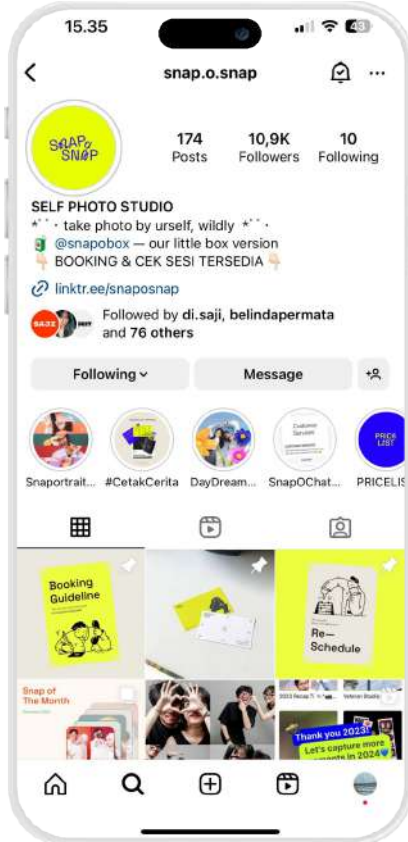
15.35

snap.o.snap

SNAP o SNAP

174
Posts

10,9K
Followers

10
Following

SELF PHOTO STUDIO
*˙ · take photo by urself, wildly *˙ ·
@snapobox — our little box version
BOOKING & CEK SESI TERSEDIA
linktr.ee/snaposnap

Followed by di.saji, belindapermata and 76 others

Following

Message

Snaportrait...

#CetakCerita

DayDream...

SnapOChat...

PRICELIS

PRICE LIST

Booking Guideline

Re-Schedule

Snap of The Month

Thank you 2023!

Let's capture more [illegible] in 2024